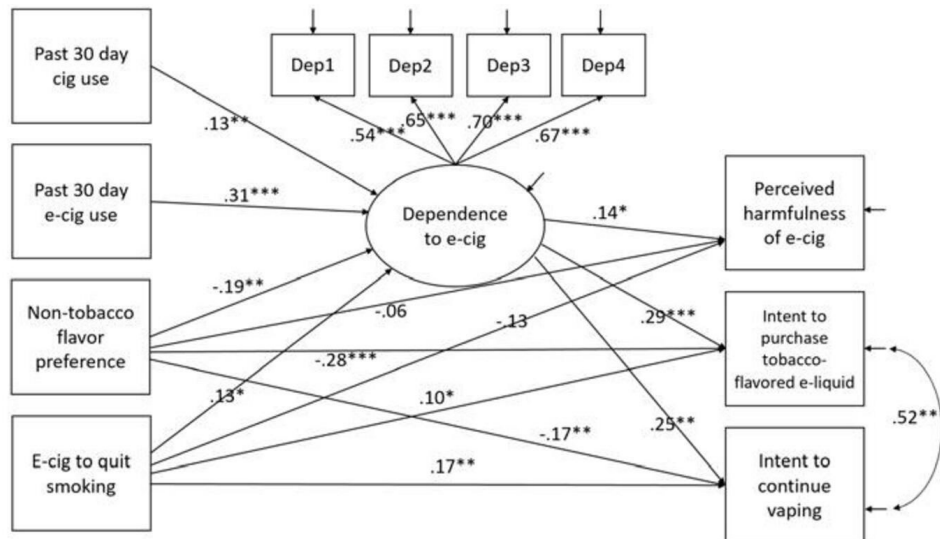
Past 30 day cig use

Past 30 day e-cig use

Non-tobacco flavor preference

E-cig to quit smoking

Dep1

Dep2

Dep3

Dep4

.54***

.65***

.70***

.67***

.13**

.31***

Dependence to e-cig

-.19**

.13*

.14*

-.06

-.13

.29***

-.28***

.10*

-.17**

.25**

.17**

Perceived harmfulness of e-cig

Intent to purchase tobacco-flavored e-liquid

Intent to continue vaping

.52**